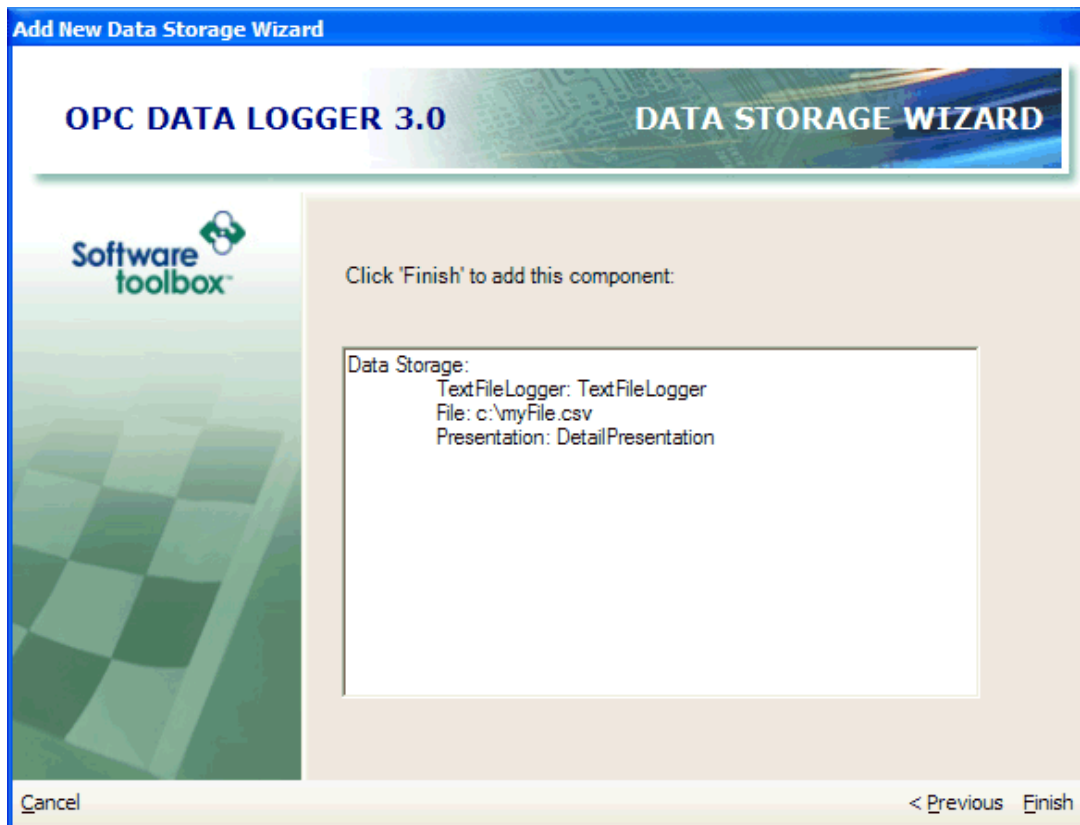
Add New Data Storage Wizard

OPC DATA LOGGER 3.0

DATA STORAGE WIZARD

Software toolbox

Click 'Finish' to add this component:

Data Storage:
TextFileLogger: TextFileLogger
File: c:\myFile.csv
Presentation: DetailPresentation

Cancel

< Previous

Finish